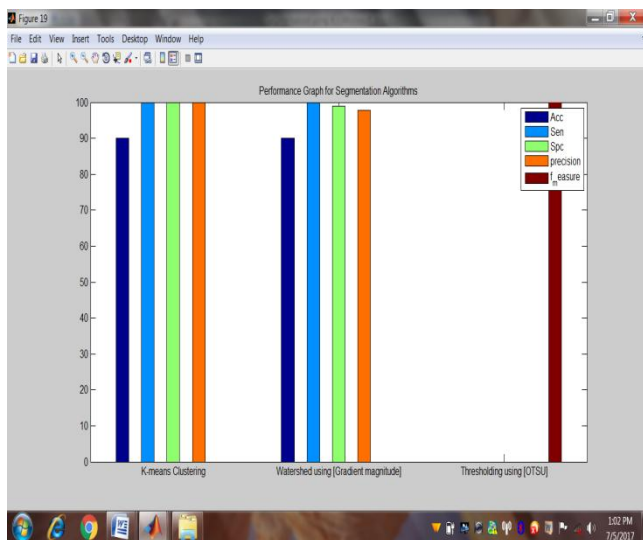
Figure 19

File Edit View Insert Tools Desktop Window Help

Performance Graph for Segmentation Algorithms

100
90
80
70
60
50
40
30
20
10
0

Acc
Sen
Spc
precision
$f_m$easure

K-means Clustering
Watershed using [Gradient magnitude]
Thresholding using [OTSU]

1:02 PM
7/5/2017